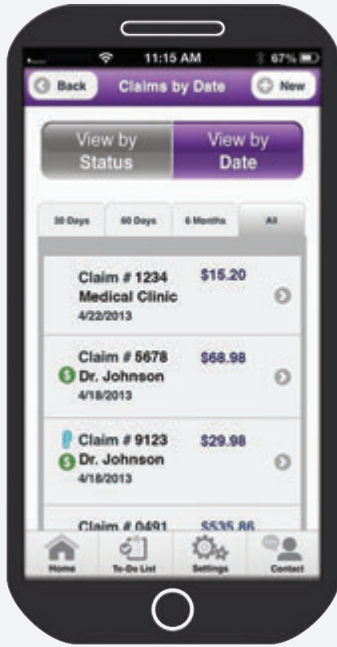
11:15 AM 67%

Back Claims by Date New

View by Status View by Date

30 Days 60 Days 6 Months All

Claim # 1234 Medical Clinic 4/22/2013 $15.20

Claim # 5678 Dr. Johnson 4/18/2013 $68.98

Claim # 9123 Dr. Johnson 4/18/2013 $29.98

Claim # 0491 $535.86

Home To-Do List Settings Contact